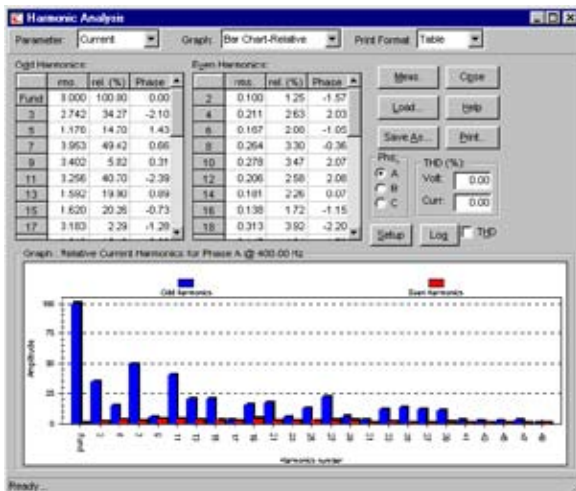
Harmonic Analysis

Parameter: Current | Graph: Bar Chart-Relative | Print Format: Table

Odd Harmonics:

| | rms | rel. (%) | Phase |
|---|---|---|---|
| Fund | 8.000 | 100.00 | 0.00 |
| 3 | 2.742 | 34.27 | -2.10 |
| 5 | 1.176 | 14.70 | 1.43 |
| 7 | 3.953 | 49.42 | 0.66 |
| 9 | 0.402 | 5.02 | 0.31 |
| 11 | 3.256 | 40.70 | -2.39 |
| 13 | 1.592 | 19.90 | 0.89 |
| 15 | 1.620 | 20.25 | -0.73 |
| 17 | 0.183 | 2.29 | -1.28 |

Even Harmonics:

| | rms | rel. (%) | Phase |
|---|---|---|---|
| 2 | 0.100 | 1.25 | -1.57 |
| 4 | 0.211 | 2.63 | 2.03 |
| 6 | 0.167 | 2.08 | -1.05 |
| 8 | 0.264 | 3.30 | -0.36 |
| 10 | 0.278 | 3.47 | 2.07 |
| 12 | 0.206 | 2.58 | 2.08 |
| 14 | 0.181 | 2.26 | 0.07 |
| 16 | 0.138 | 1.72 | -1.15 |
| 18 | 0.313 | 3.92 | -2.20 |

Meas. | Close | Load... | Help | Save As... | Print

Phs. A B C

THD (%): Volt: 0.00 Curr: 0.00

Setup | Log | THD

Graph : Relative Current Harmonics for Phase A @ 400.00 Hz

Odd harmonics | Even harmonics

100 75 50 25 0

Amplitude

Fund 2 3 4 5 6 7 8 9 10 11 12 13 14 15 16 17 18 19 20 21 22 23 24 25 26 27 28 29 30 31 32 33 34 35 36 37 38 39 40

Harmonic order

Ready...